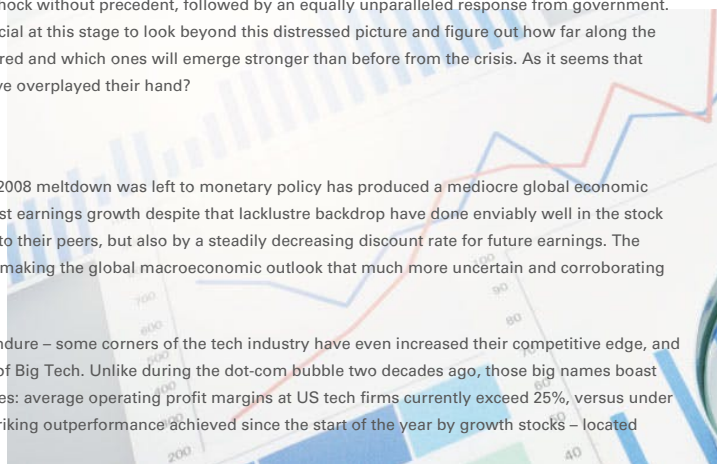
hock without precedent, followed by an equally unparalleled response from government. cial at this stage to look beyond this distressed picture and figure out how far along the red and which ones will emerge stronger than before from the crisis. As it seems that ve overplayed their hand?

2008 meltdown was left to monetary policy has produced a mediocre global economic st earnings growth despite that lacklustre backdrop have done enviably well in the stock to their peers, but also by a steadily decreasing discount rate for future earnings. The making the global macroeconomic outlook that much more uncertain and corroborating

ndure – some corners of the tech industry have even increased their competitive edge, and of Big Tech. Unlike during the dot-com bubble two decades ago, those big names boast es: average operating profit margins at US tech firms currently exceed 25%, versus under riking outperformance achieved since the start of the year by growth stocks – located